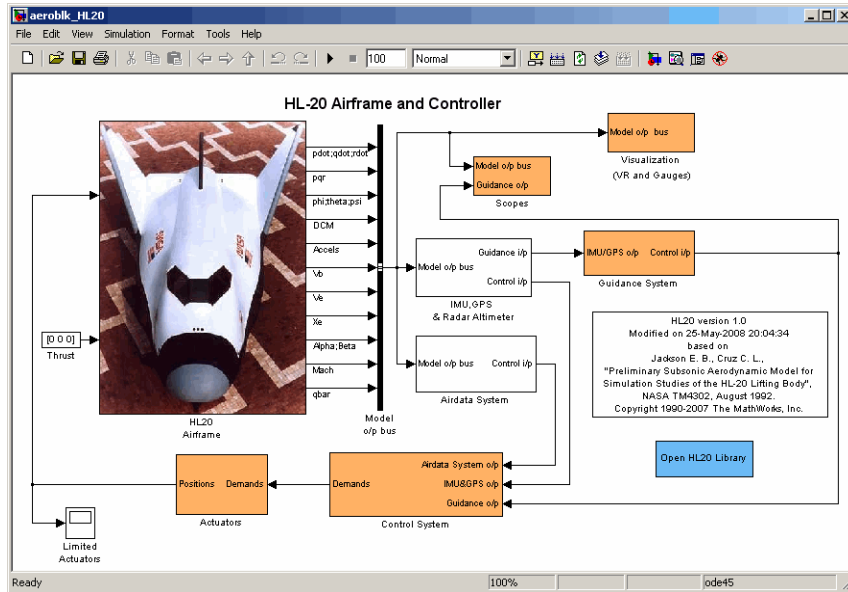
aeroblk_HL20

File Edit View Simulation Format Tools Help

100 Normal

HL-20 Airframe and Controller

pdot;qdot;rdot
pqr
phi;theta;psi
DCM
Accels
Vb
Ve
Xe
Alpha;Beta
Mach
qbar

[0 0 0]
Thrust

HL20
Airframe

Model
o/p bus

Model o/p bus
Visualization
(VR and Gauges)

Model o/p bus
Guidance o/p
Scopes

Model o/p bus
Guidance i/p
Control i/p
IMU,GPS
& Radar Altimeter

IMU/GPS o/p
Control i/p
Guidance System

Model o/p bus
Control i/p
Airdata System

HL20 version 1.0
Modified on 25-May-2008 20:04:34
based on
Jackson E. B., Cruz C. L.,
"Preliminary Subsonic Aerodynamic Model for Simulation Studies of the HL-20 Lifting Body",
NASA TM4302, August 1992.
Copyright 1990-2007 The MathWorks, Inc.

Open HL20 Library

Positions Demands
Actuators

Demands
Airdata System o/p
IMU&GPS o/p
Guidance o/p
Control System

Limited
Actuators

Ready 100% ode45